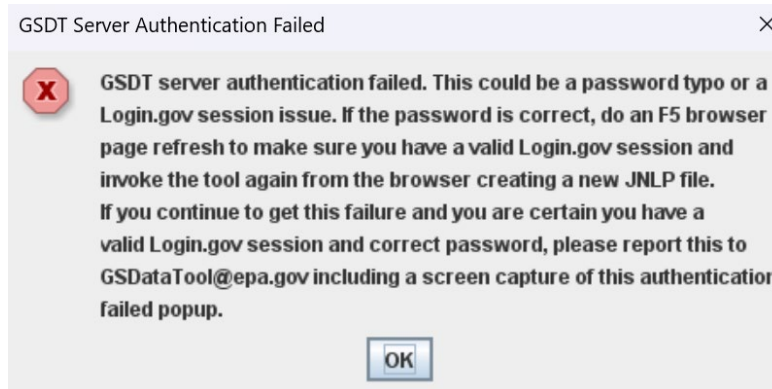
GSDT Server Authentication Failed

×

GSDT server authentication failed. This could be a password typo or a Login.gov session issue. If the password is correct, do an F5 browser page refresh to make sure you have a valid Login.gov session and invoke the tool again from the browser creating a new JNLP file.
If you continue to get this failure and you are certain you have a valid Login.gov session and correct password, please report this to GSDataTool@epa.gov including a screen capture of this authentication failed popup.

OK